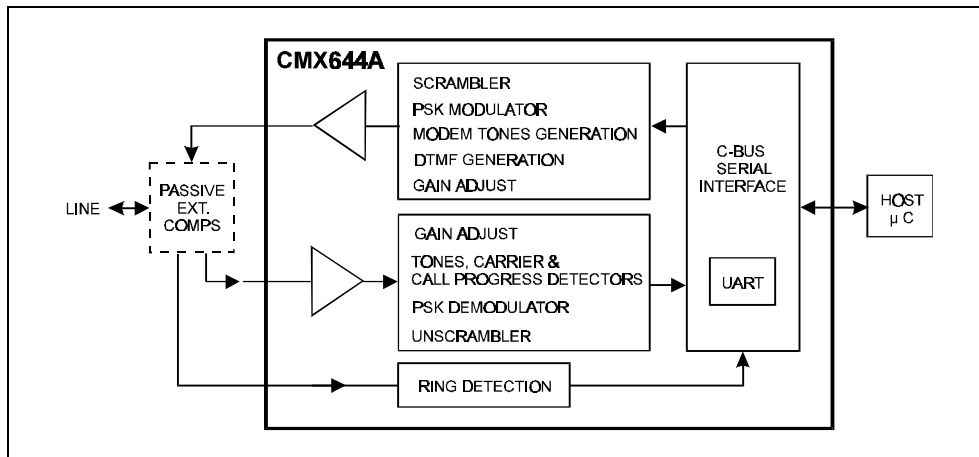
CMX644A

SCRAMBLER
PSK MODULATOR
MODEM TONES GENERATION
DTMF GENERATION
GAIN ADJUST

C-BUS
SERIAL
INTERFACE

LINE

PASSIVE
EXT.
COMPS

HOST
μ C

GAIN ADJUST
TONES, CARRIER &
CALL PROGRESS DETECTORS
PSK DEMODULATOR
UNSCRAMBLER

UART

RING DETECTION